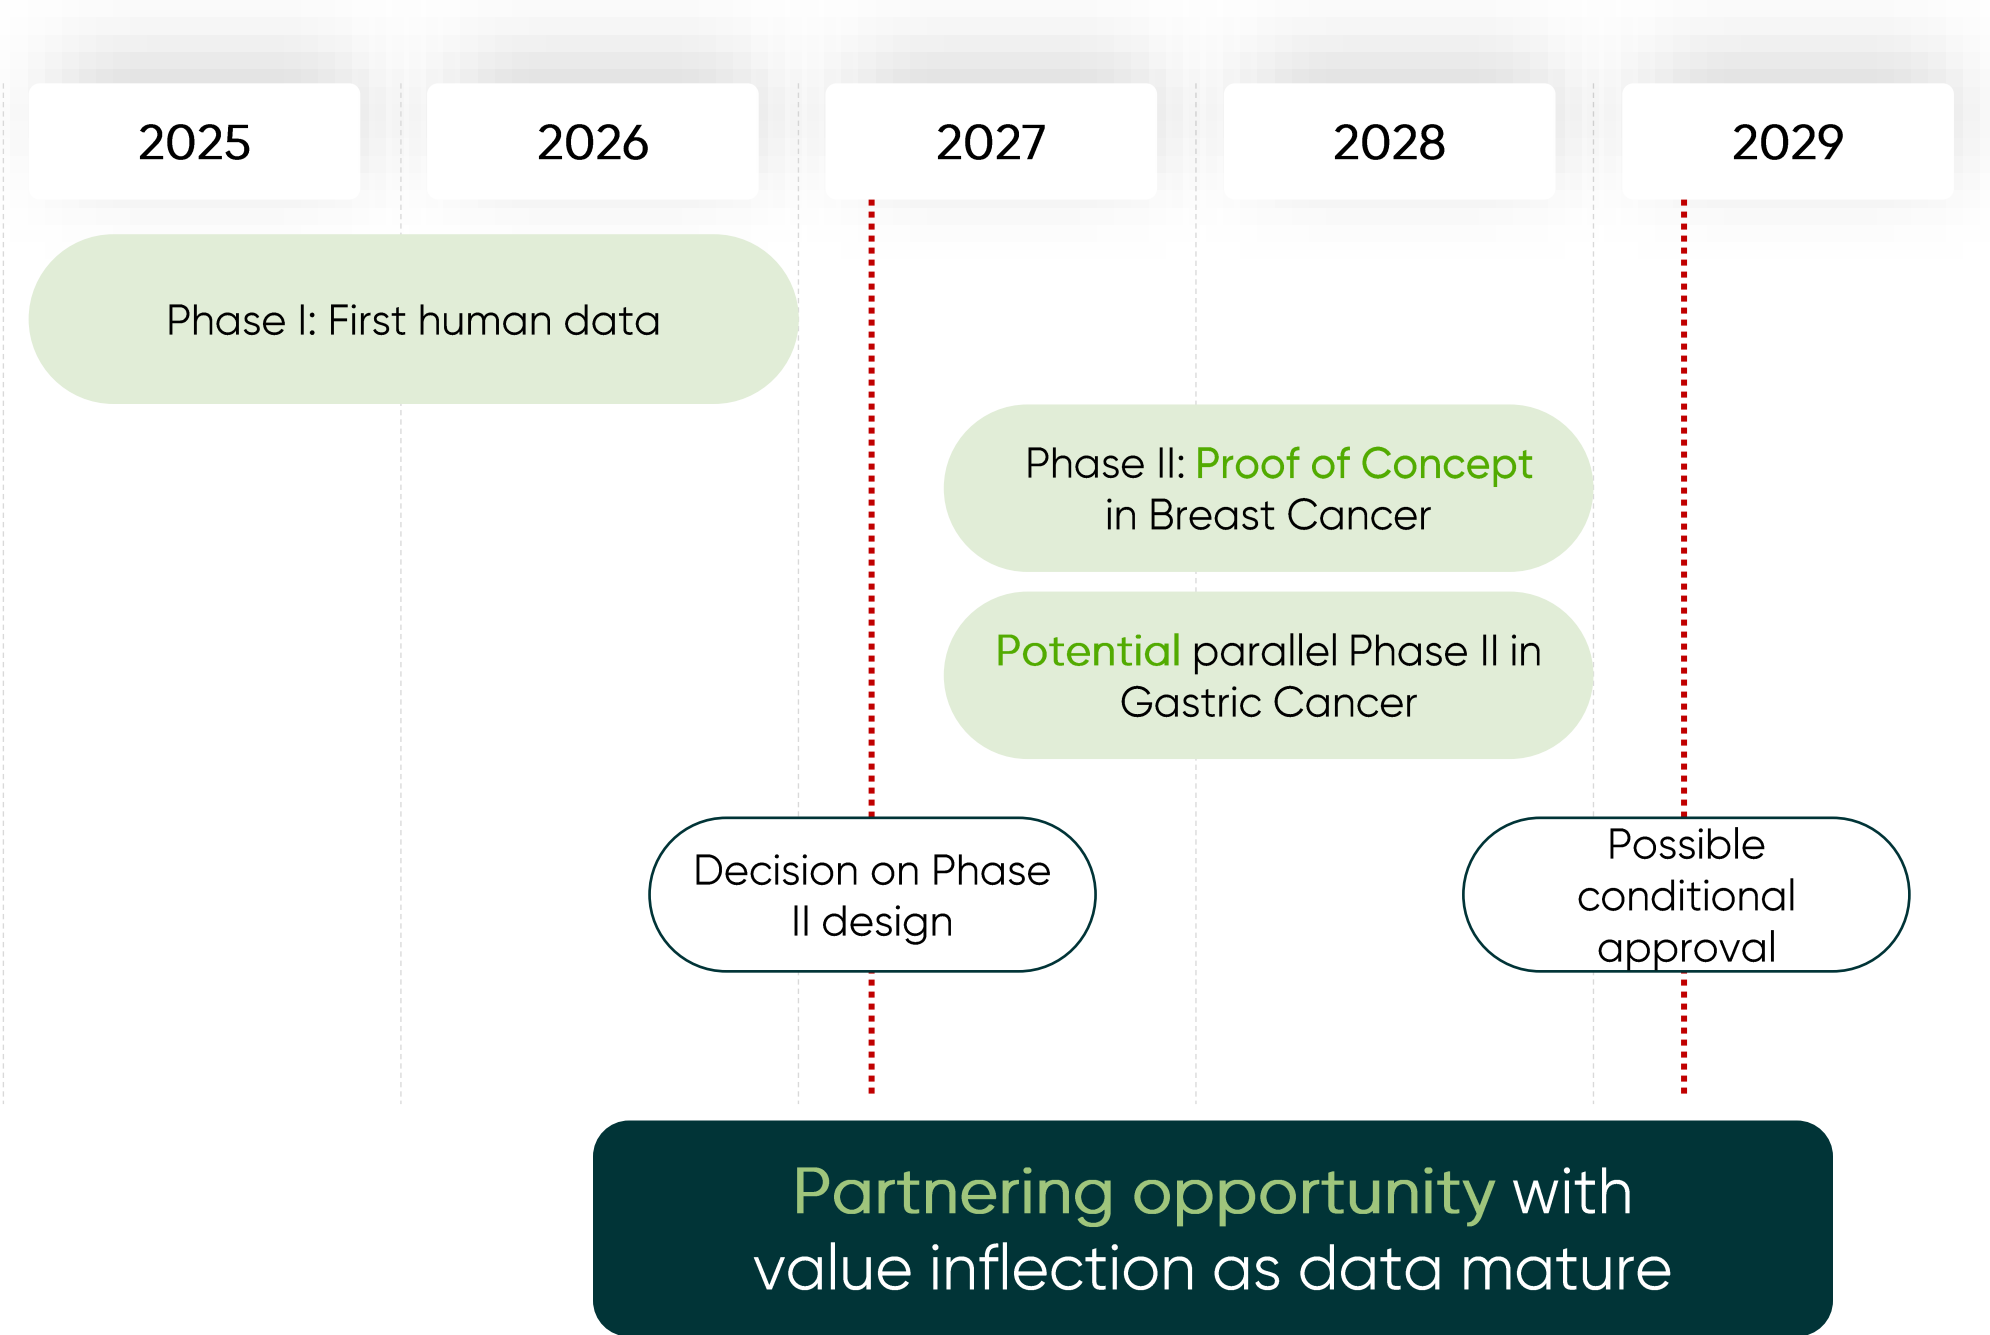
2025

2026

2027

2028

2029

Phase I: First human data

Phase II: Proof of Concept in Breast Cancer

Potential parallel Phase II in Gastric Cancer

Decision on Phase II design

Possible conditional approval

Partnering opportunity with value inflection as data mature